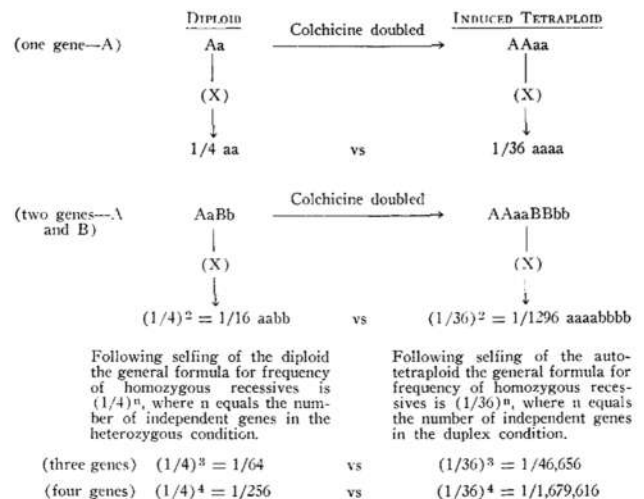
DIPLOID

INDUCED TETRAPLOID

(one gene—A)

Aa

Colchicine doubled

AAaa

(X)

(X)

1/4 aa

vs

1/36 aaaa

(two genes—A and B)

AaBb

Colchicine doubled

AAaaBBbb

(X)

(X)

$(1/4)^2 = 1/16$ aabb

vs

$(1/36)^2 = 1/1296$ aaaabbbb

Following selfing of the diploid the general formula for frequency of homozygous recessives is $(1/4)^n$, where n equals the number of independent genes in the heterozygous condition.

Following selfing of the autotetraploid the general formula for frequency of homozygous recessives is $(1/36)^n$, where n equals the number of independent genes in the duplex condition.

(three genes) $(1/4)^3 = 1/64$ vs $(1/36)^3 = 1/46{,}656$

(four genes) $(1/4)^4 = 1/256$ vs $(1/36)^4 = 1/1{,}679{,}616$